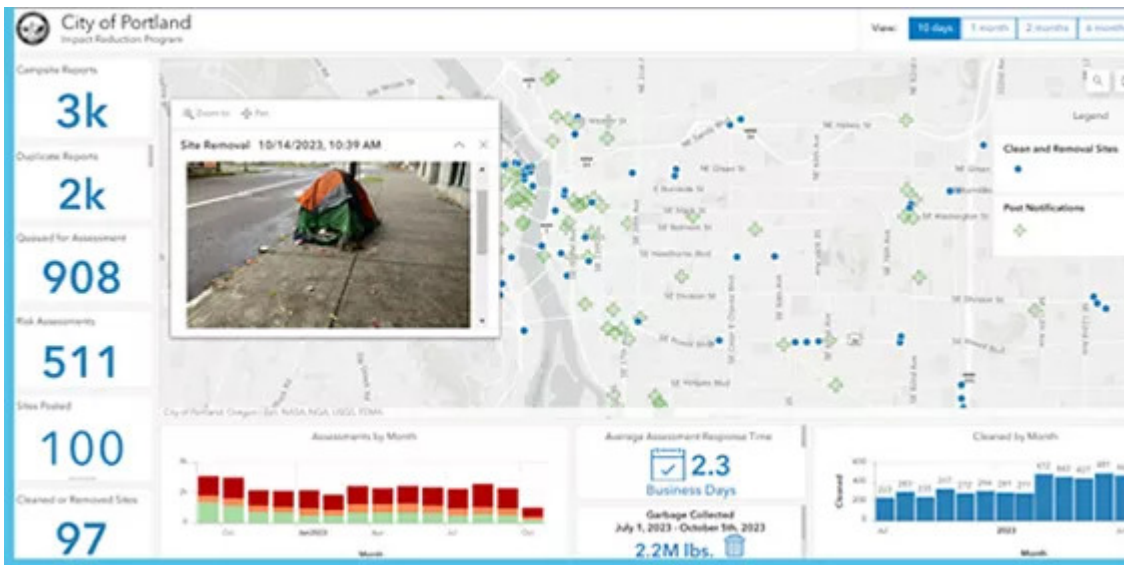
City of Portland
Impact Reduction Program

View: 10 days 1 month 2 months 6 month

Campsite Reports
3k

Duplicate Reports
2k

Queued for Assessment
908

Risk Assessments
511

Sites Posted
100

Cleaned or Removed Sites
97

Zoom to Pan

Site Removal 10/14/2023, 10:39 AM

Legend

Clean and Removal Sites

Post Notifications

City of Portland, Oregon, Esri, NASA, NGA, USGS, FEMA

Assessments by Month

Month

Average Assessment Response Time

2.3
Business Days

Garbage Collected
July 1, 2023 - October 5th, 2023
2.2M lbs.

Cleaned by Month

Cleaned

2023

Month